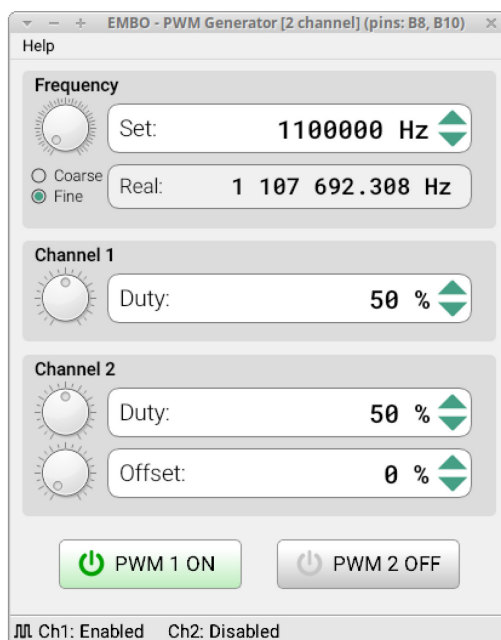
EMBO - PWM Generator [2 channel] (pins: B8, B10)

Help

Frequency

Set: 1100000 Hz

Coarse
Fine

Real: 1 107 692.308 Hz

Channel 1

Duty: 50 %

Channel 2

Duty: 50 %

Offset: 0 %

PWM 1 ON

PWM 2 OFF

Ch1: Enabled Ch2: Disabled